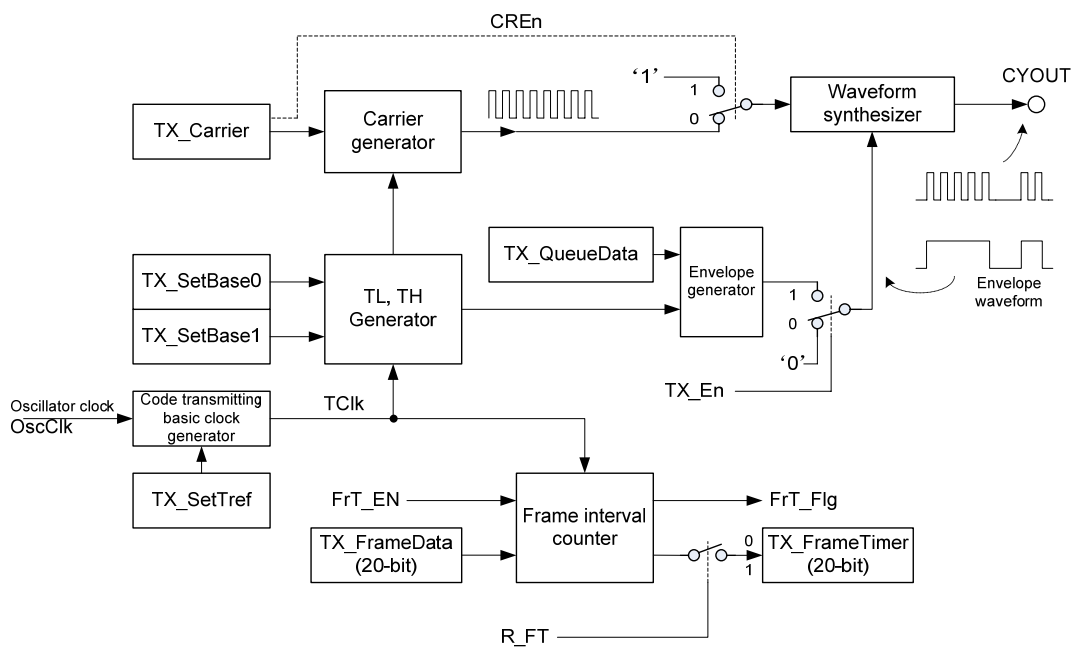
CREn

'1'

1

0

TX_Carrier

Carrier generator

Waveform synthesizer

CYOUT

TX_QueueData

Envelope generator

1

0

'0'

Envelope waveform

TX_SetBase0

TX_SetBase1

TL, TH Generator

TX_En

Oscillator clock
OscClk

Code transmitting basic clock generator

TClk

TX_SetTref

FrT_EN

Frame interval counter

FrT_Flg

TX_FrameData (20-bit)

0

1

TX_FrameTimer (20-bit)

R_FT